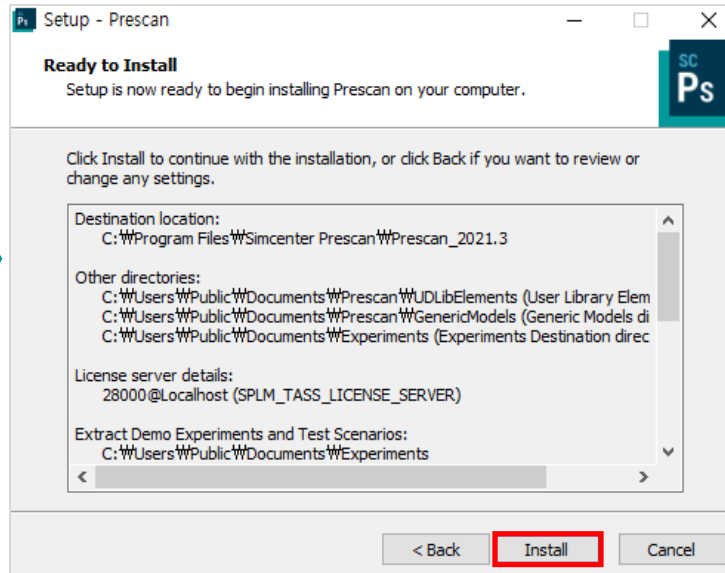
Ps Setup - Prescan

Ready to Install
Setup is now ready to begin installing Prescan on your computer.

SC
Ps

Click Install to continue with the installation, or click Back if you want to review or change any settings.

Destination location:
C:₩Program Files₩Simcenter Prescan₩Prescan_2021.3

Other directories:
C:₩Users₩Public₩Documents₩Prescan₩UDLibElements (User Library Elem
C:₩Users₩Public₩Documents₩Prescan₩GenericModels (Generic Models di
C:₩Users₩Public₩Documents₩Experiments (Experiments Destination direc

License server details:
28000@Localhost (SPLM_TASS_LICENSE_SERVER)

Extract Demo Experiments and Test Scenarios:
C:₩Users₩Public₩Documents₩Experiments

< Back | Install | Cancel